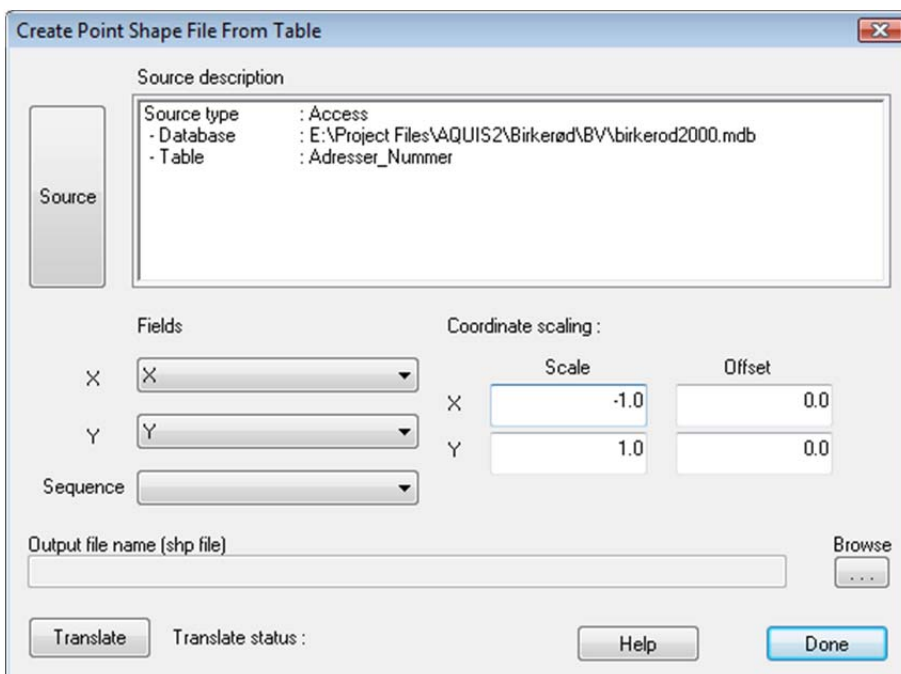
Create Point Shape File From Table

Source description

Source

Source type : Access
- Database : E:\Project Files\AQUIS2\Birkerød\BV\birkerod2000.mdb
- Table : Adresser_Nummer

Fields

Coordinate scaling :

X X

Y Y

Sequence

Scale

Offset

X -1.0 0.0

Y 1.0 0.0

Output file name (shp file)

Browse

...

Translate

Translate status :

Help

Done